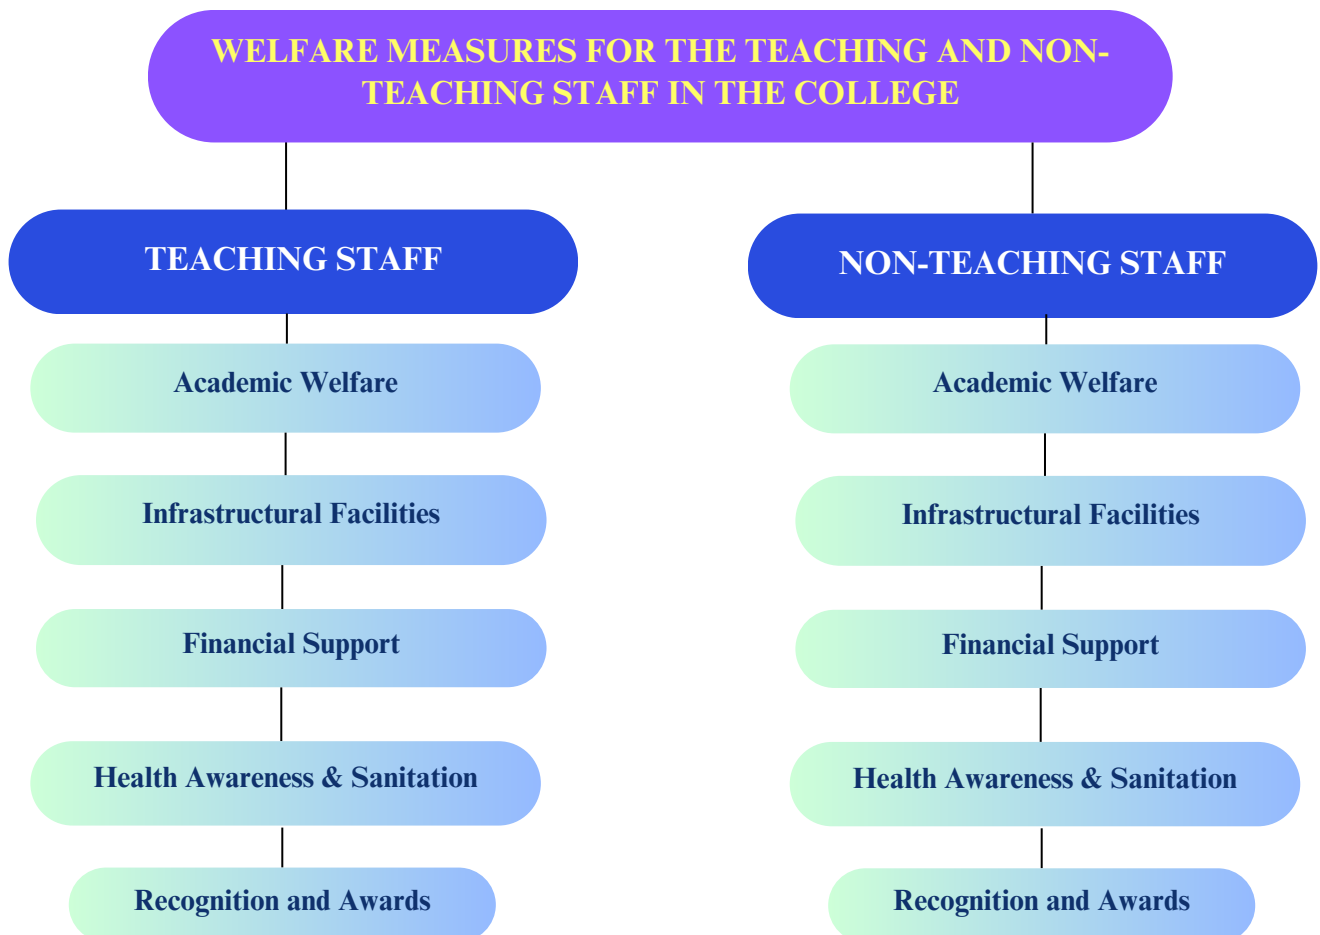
WELFARE MEASURES FOR THE TEACHING AND NON-TEACHING STAFF IN THE COLLEGE

TEACHING STAFF

Academic Welfare

Infrastructural Facilities

Financial Support

Health Awareness & Sanitation

Recognition and Awards

NON-TEACHING STAFF

Academic Welfare

Infrastructural Facilities

Financial Support

Health Awareness & Sanitation

Recognition and Awards